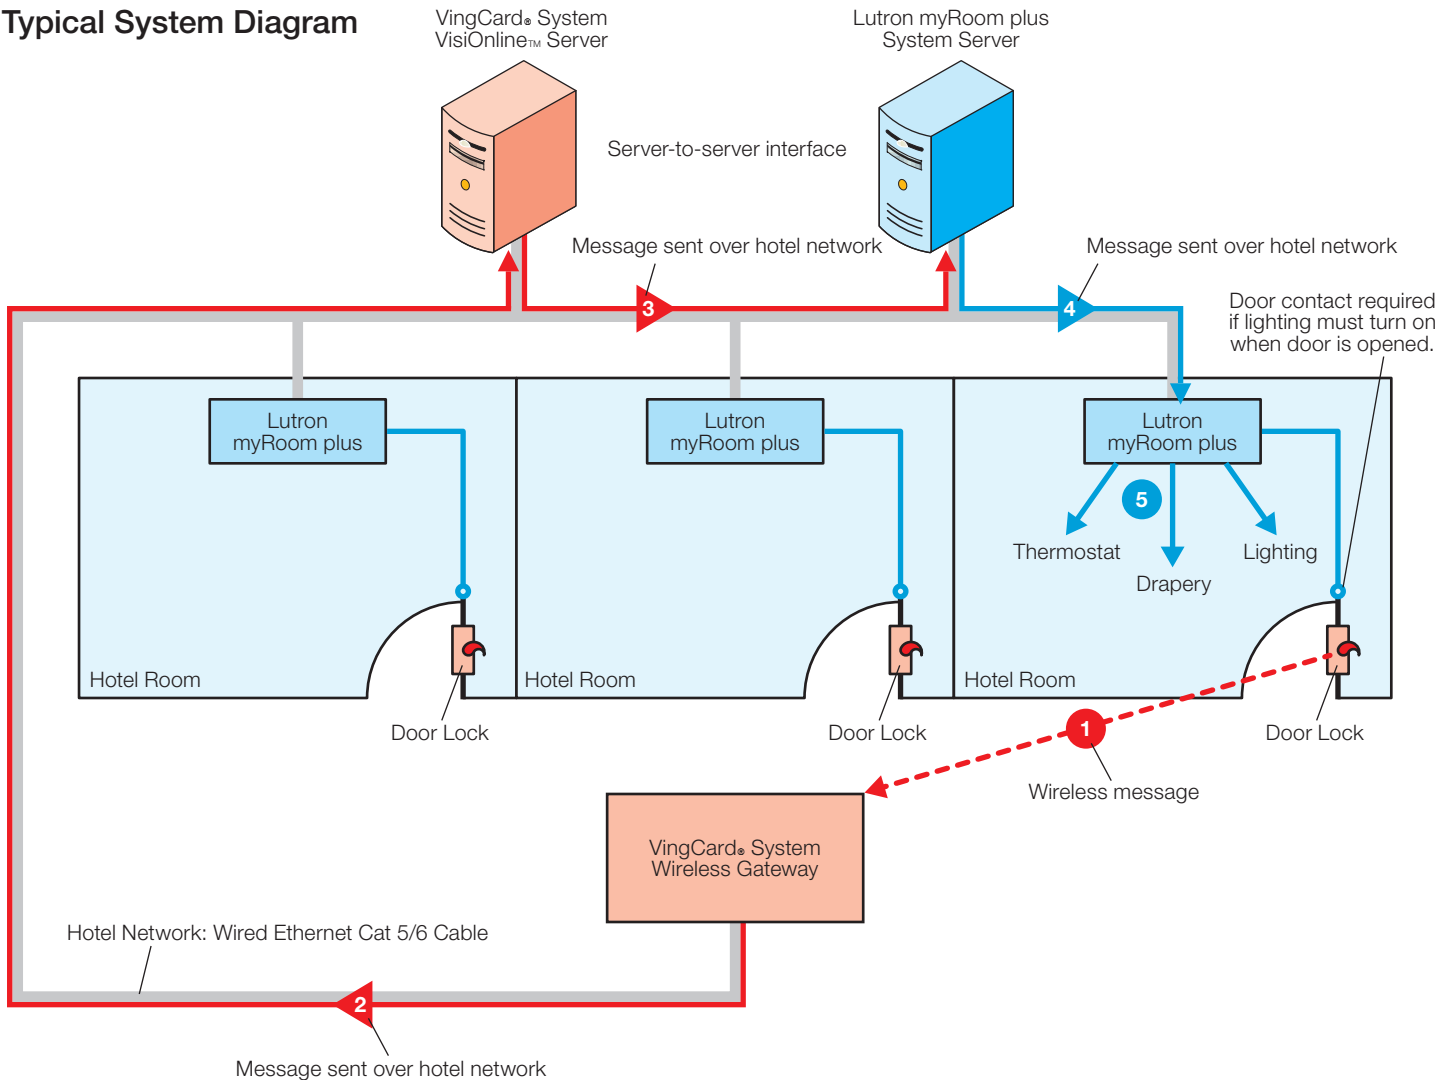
Typical System Diagram

VingCard® System VisiOnline™ Server

Lutron myRoom plus System Server

Server-to-server interface

Message sent over hotel network

3

Message sent over hotel network

4

Door contact required if lighting must turn on when door is opened.

Lutron myRoom plus

Lutron myRoom plus

Lutron myRoom plus

5

Thermostat

Drapery

Lighting

Hotel Room

Hotel Room

Hotel Room

Door Lock

Door Lock

Door Lock

1

Wireless message

VingCard® System Wireless Gateway

Hotel Network: Wired Ethernet Cat 5/6 Cable

2

Message sent over hotel network